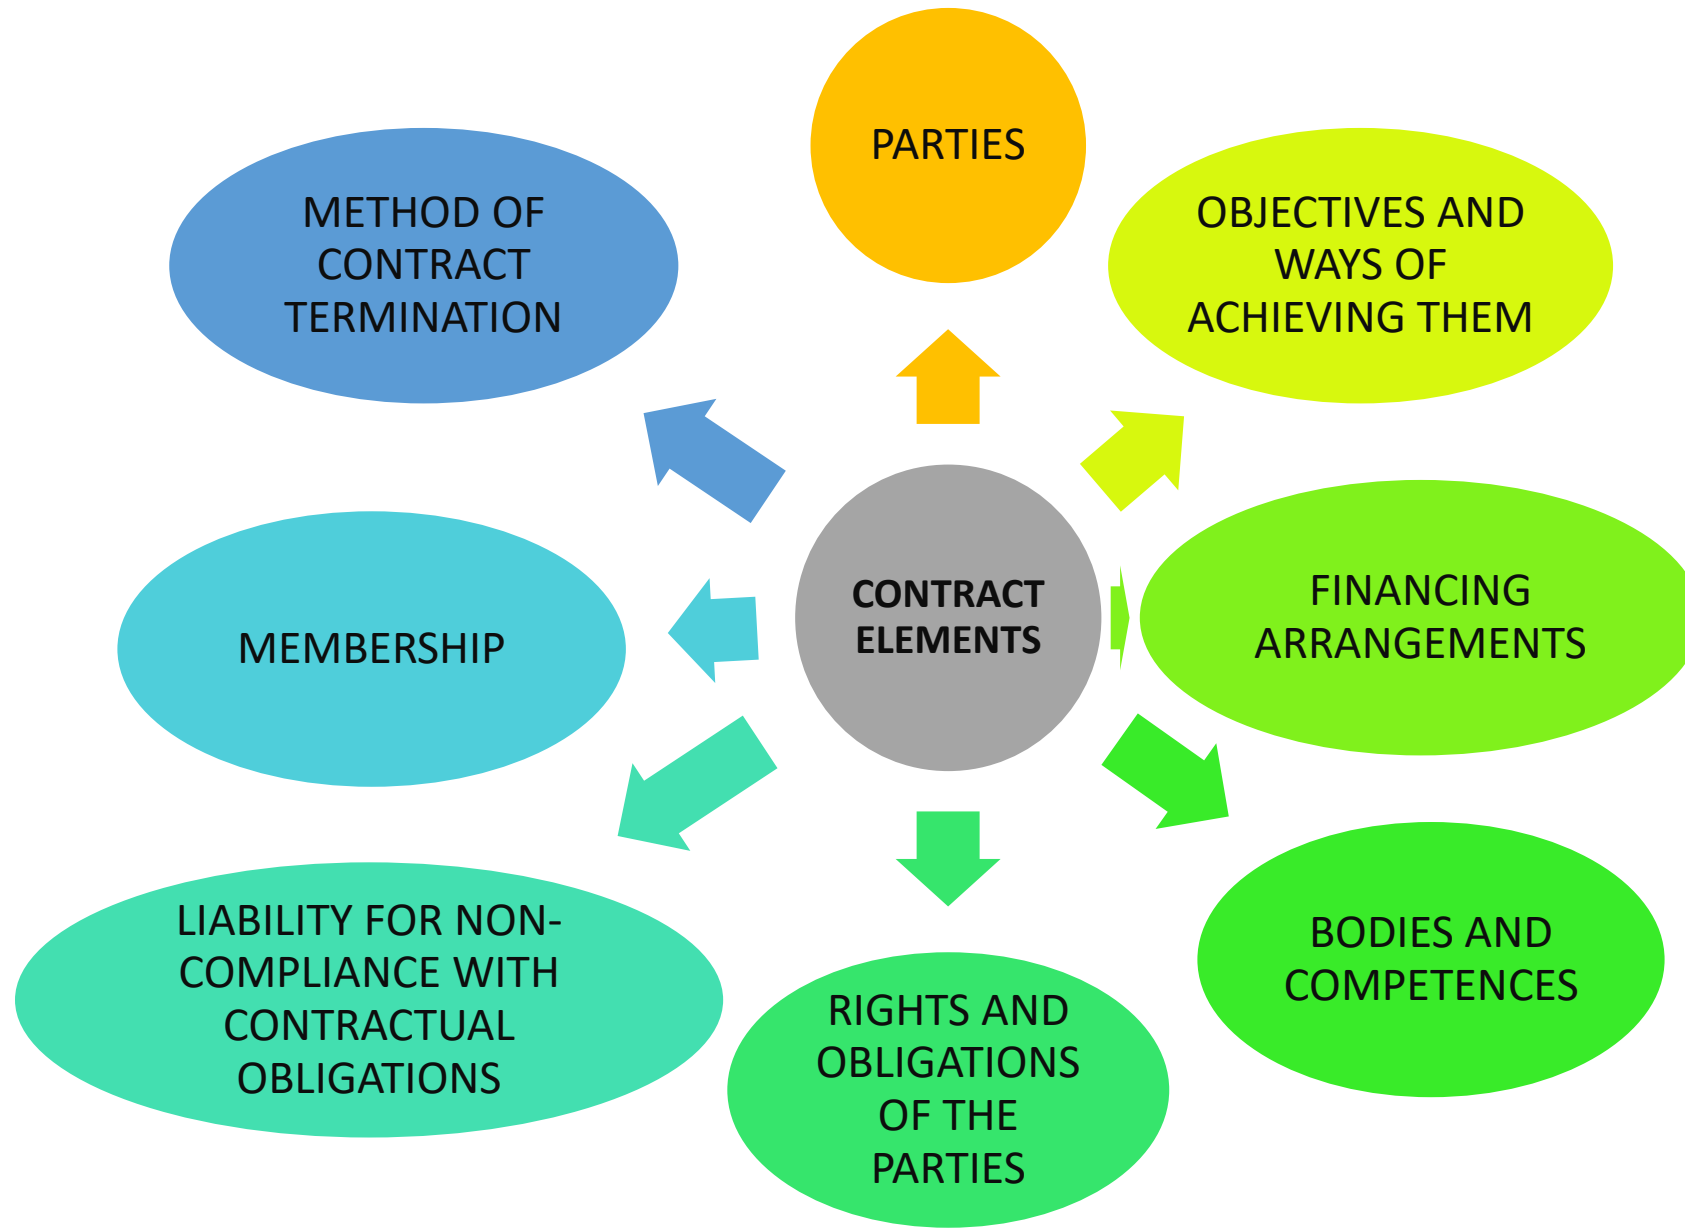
CONTRACT ELEMENTS

PARTIES

OBJECTIVES AND WAYS OF ACHIEVING THEM

FINANCING ARRANGEMENTS

BODIES AND COMPETENCES

RIGHTS AND OBLIGATIONS OF THE PARTIES

LIABILITY FOR NON-COMPLIANCE WITH CONTRACTUAL OBLIGATIONS

MEMBERSHIP

METHOD OF CONTRACT TERMINATION